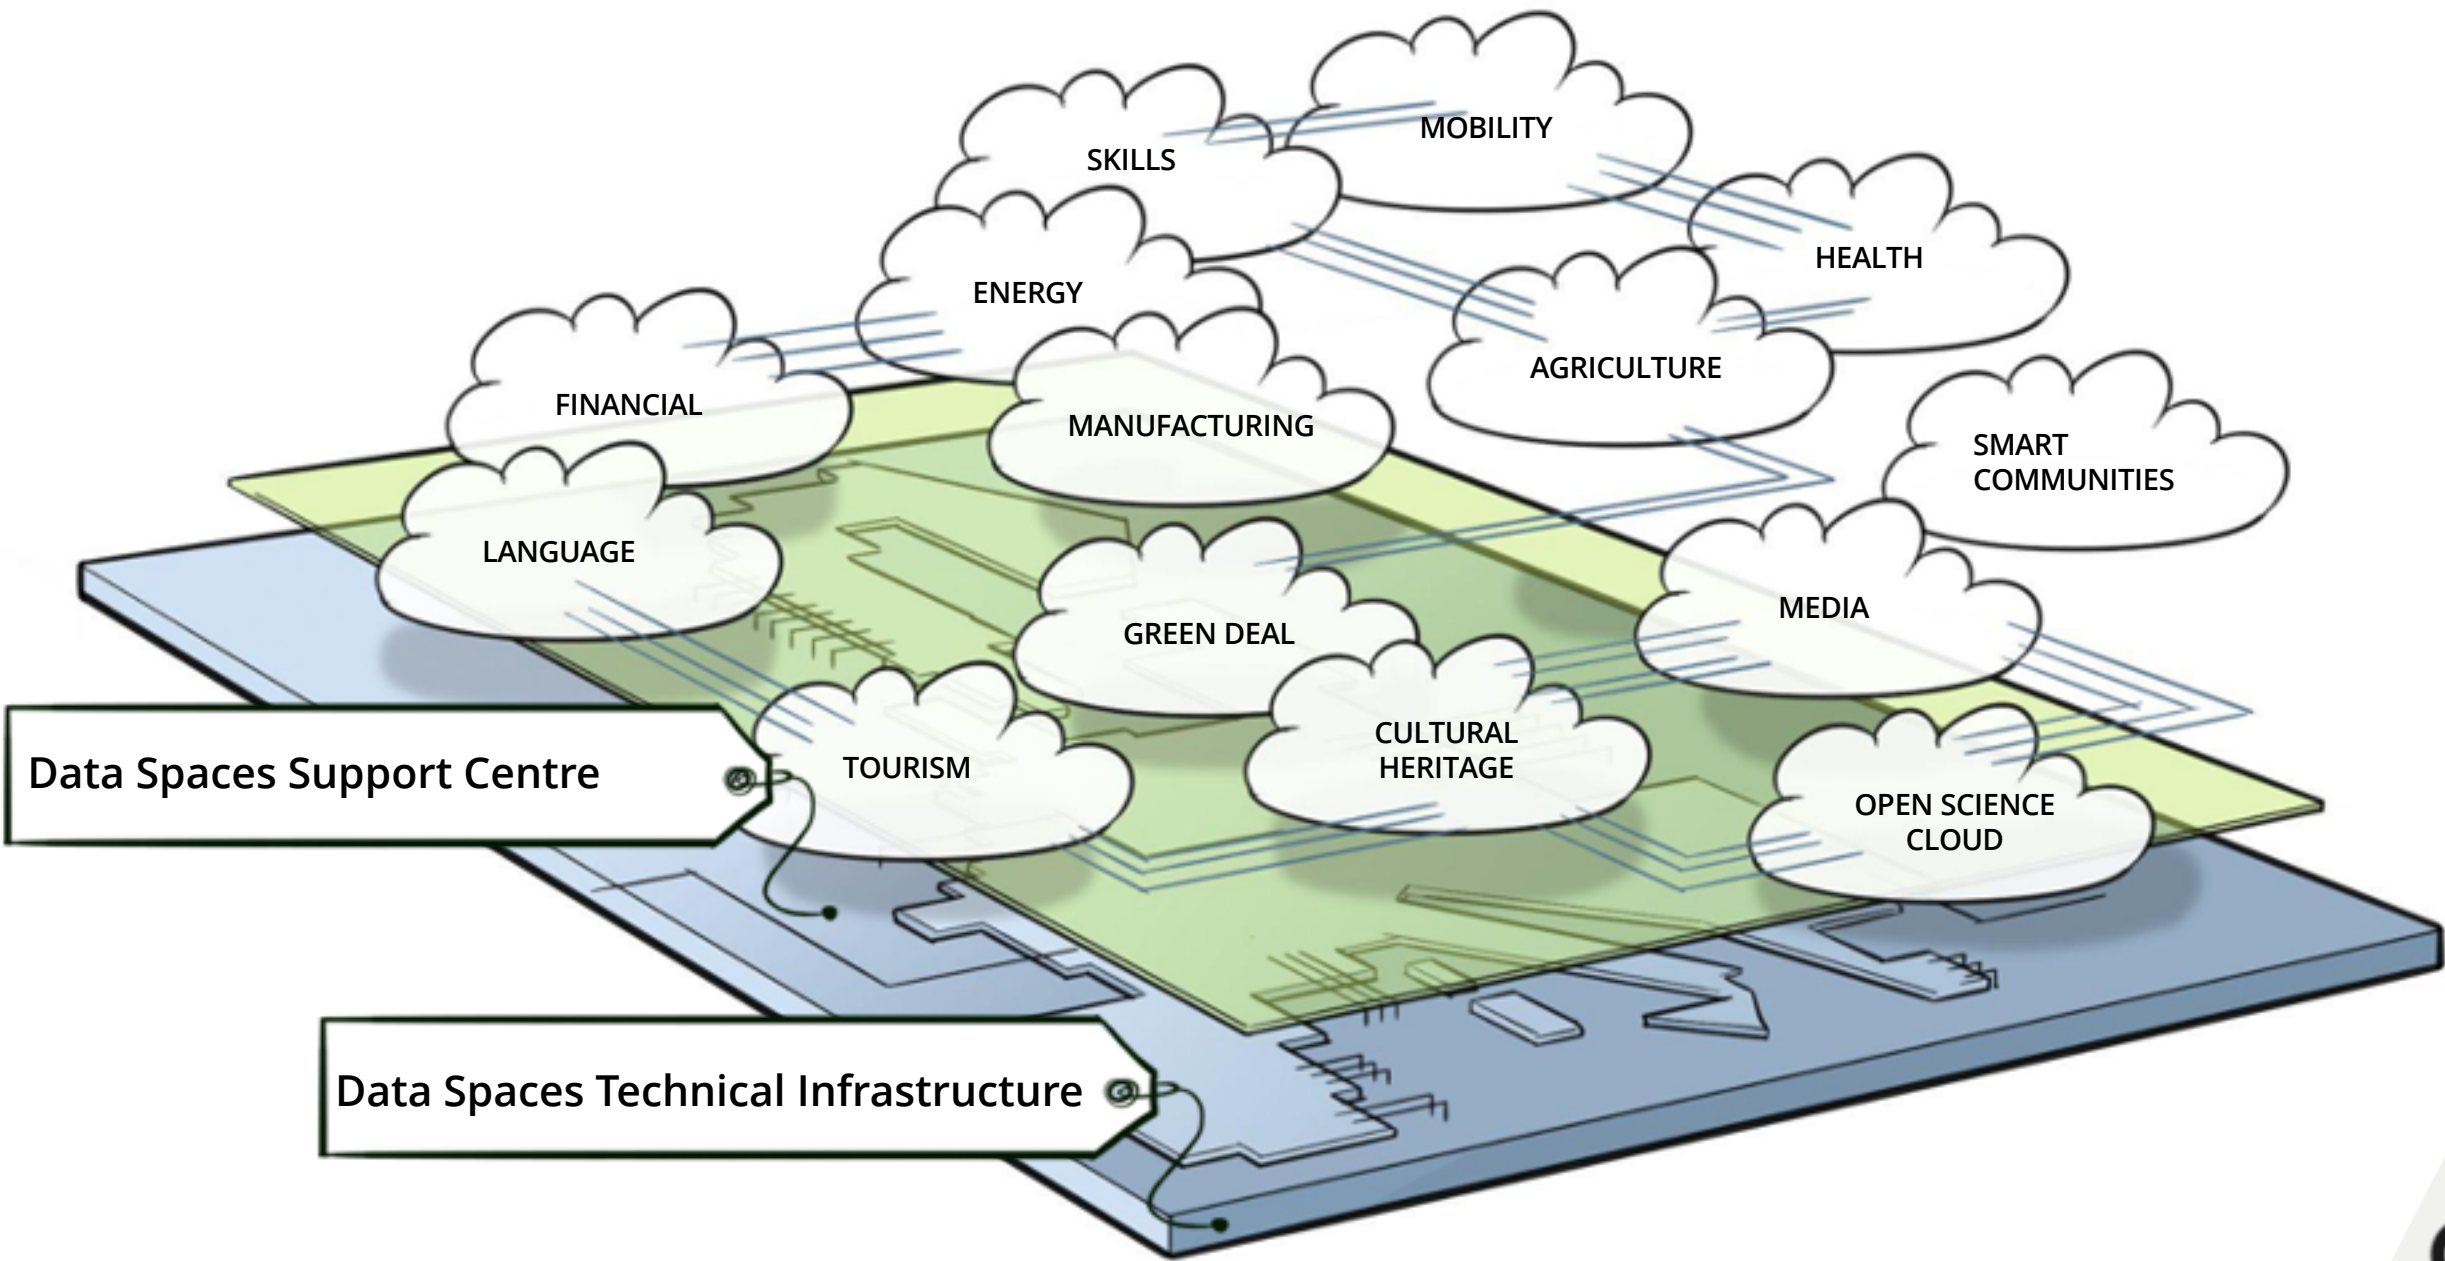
MOBILITY

SKILLS

HEALTH

ENERGY

AGRICULTURE

FINANCIAL

MANUFACTURING

SMART COMMUNITIES

LANGUAGE

MEDIA

GREEN DEAL

CULTURAL HERITAGE

TOURISM

OPEN SCIENCE CLOUD

Data Spaces Support Centre

Data Spaces Technical Infrastructure